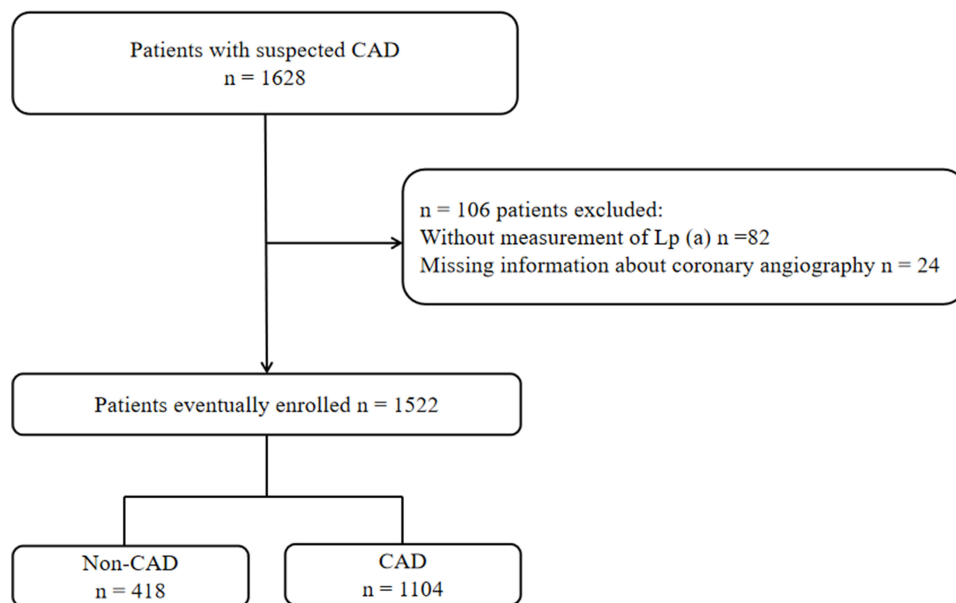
Patients with suspected CAD
n = 1628

n = 106 patients excluded:
Without measurement of Lp (a) n =82
Missing information about coronary angiography n = 24

Patients eventually enrolled n = 1522

Non-CAD
n = 418

CAD
n = 1104